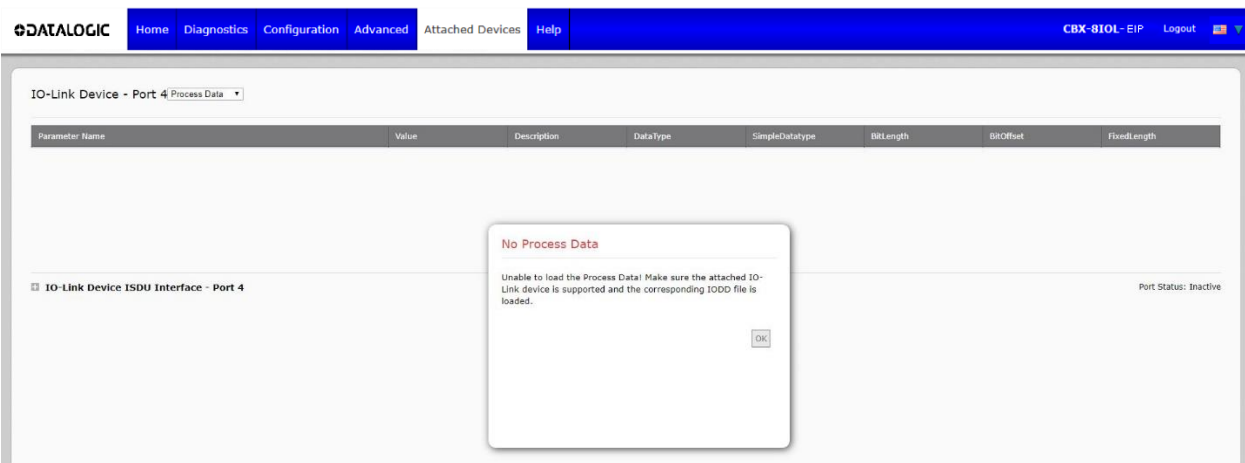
DATALOGIC Home Diagnostics Configuration Advanced Attached Devices Help CBX-8IOL-EIP Logout

IO-Link Device - Port 4 Process Data

| Parameter Name | Value | Description | DataType | SimpleDatatype | BitLength | BitOffset | FixedLength |
|---|---|---|---|---|---|---|---|

IO-Link Device ISDU Interface - Port 4

Port Status: Inactive

No Process Data

Unable to load the Process Data! Make sure the attached IO-Link device is supported and the corresponding IODD file is loaded.

OK